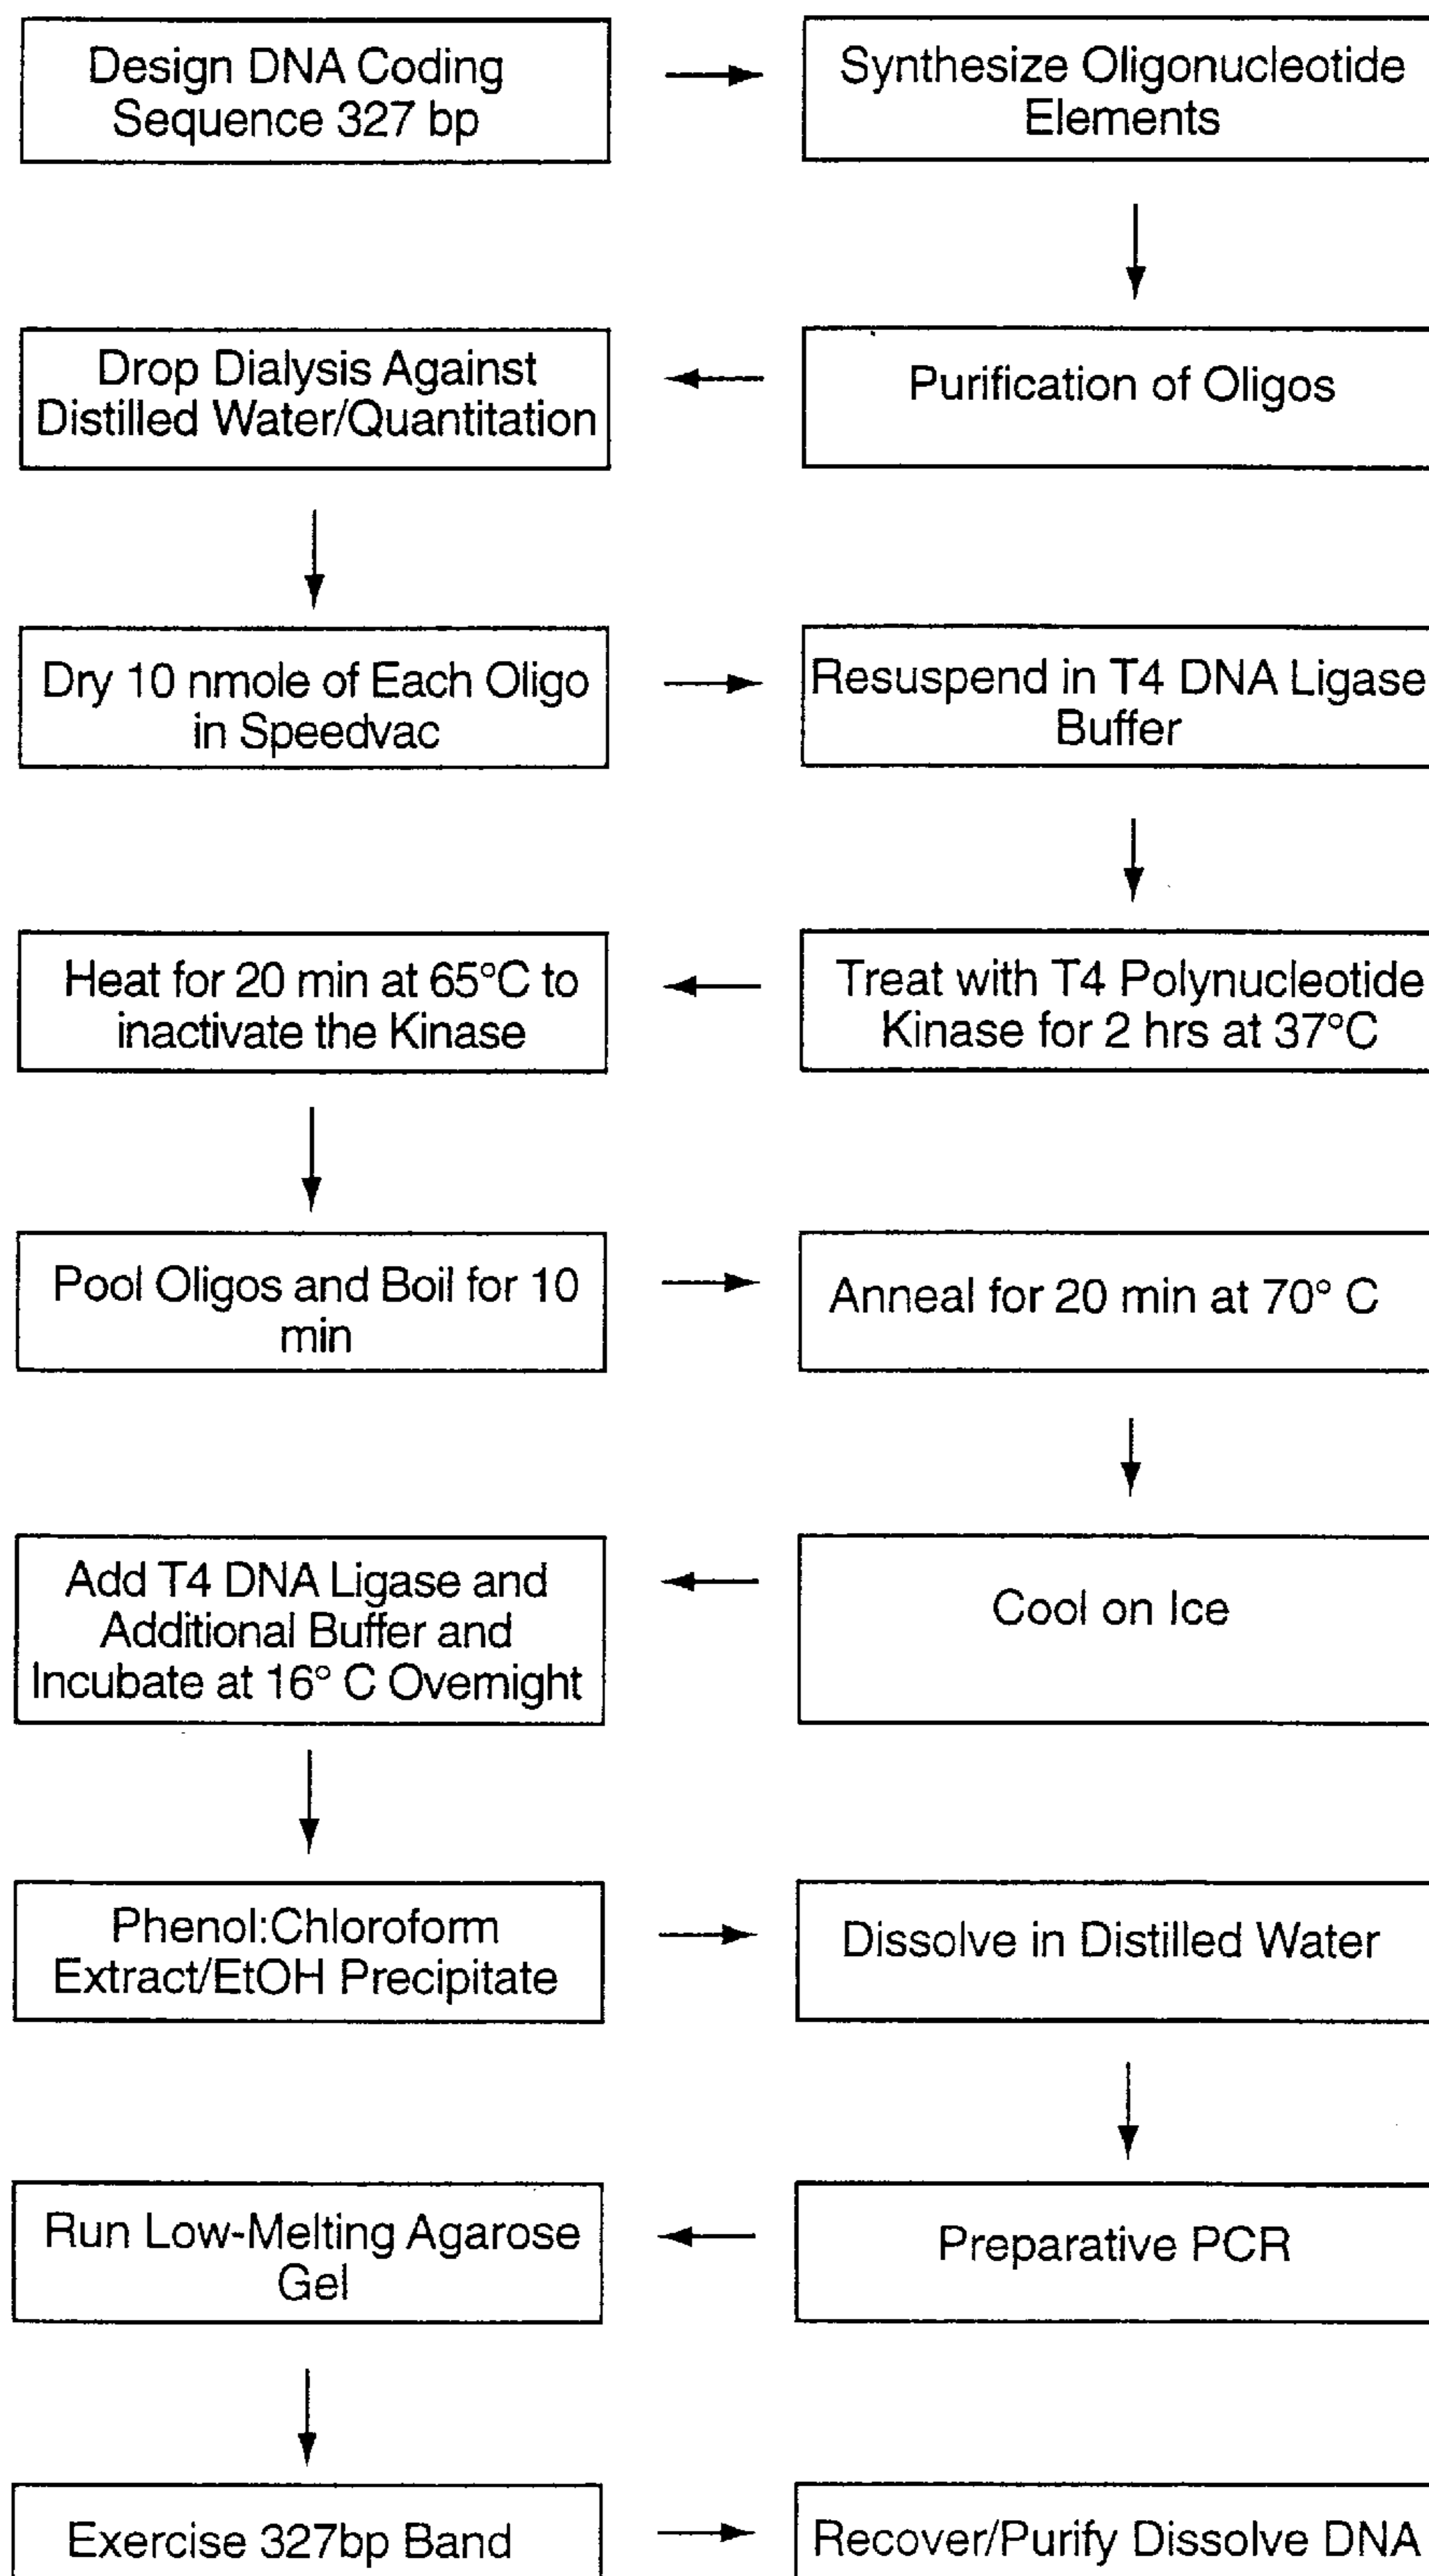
Design DNA Coding Sequence 327 bp

Synthesize Oligonucleotide Elements

Purification of Oligos

Drop Dialysis Against Distilled Water/Quantitation

Dry 10 nmole of Each Oligo in Speedvac

Resuspend in T4 DNA Ligase Buffer

Treat with T4 Polynucleotide Kinase for 2 hrs at 37°C

Heat for 20 min at 65°C to inactivate the Kinase

Pool Oligos and Boil for 10 min

Anneal for 20 min at 70° C

Cool on Ice

Add T4 DNA Ligase and Additional Buffer and Incubate at 16° C Overnight

Phenol:Chloroform Extract/EtOH Precipitate

Dissolve in Distilled Water

Preparative PCR

Run Low-Melting Agarose Gel

Exercise 327bp Band

Recover/Purify Dissolve DNA